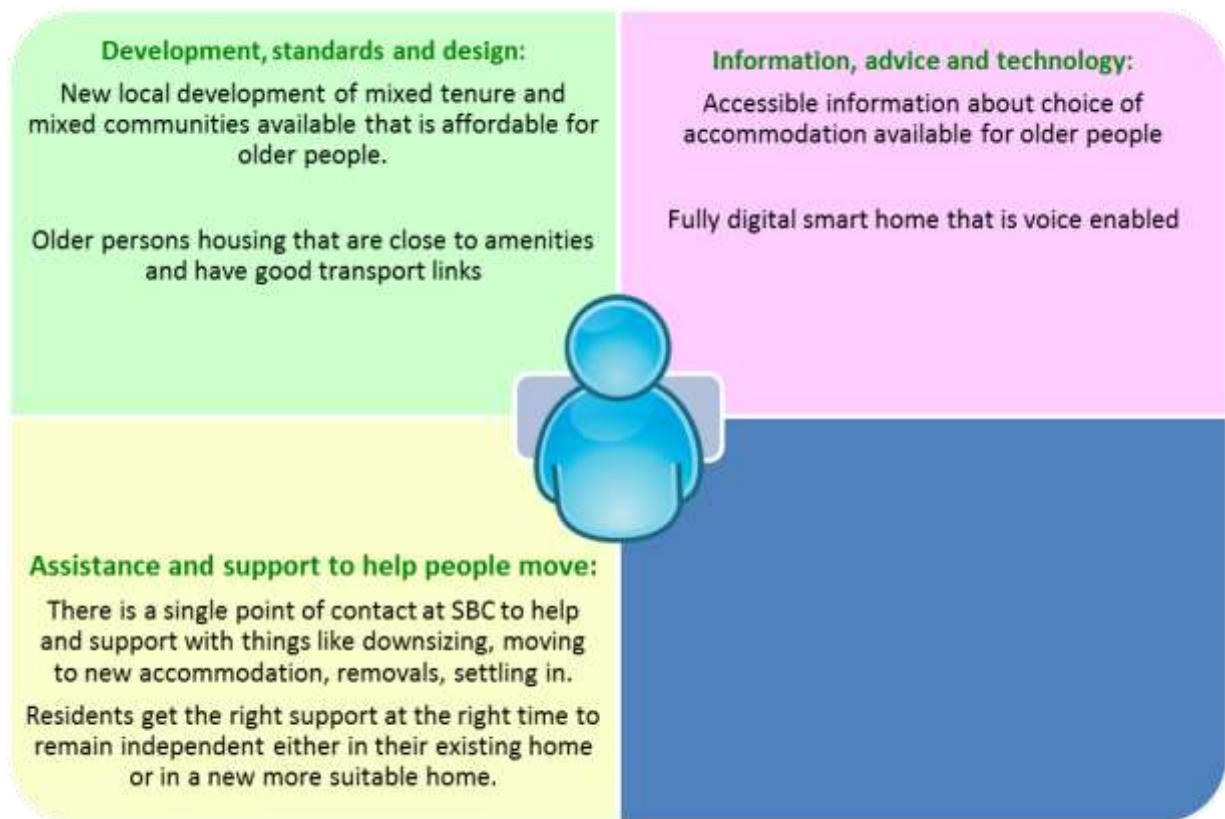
Development, standards and design:

New local development of mixed tenure and mixed communities available that is affordable for older people.

Older persons housing that are close to amenities and have good transport links

Information, advice and technology:

Accessible information about choice of accommodation available for older people

Fully digital smart home that is voice enabled

Assistance and support to help people move:

There is a single point of contact at SBC to help and support with things like downsizing, moving to new accommodation, removals, settling in.

Residents get the right support at the right time to remain independent either in their existing home or in a new more suitable home.